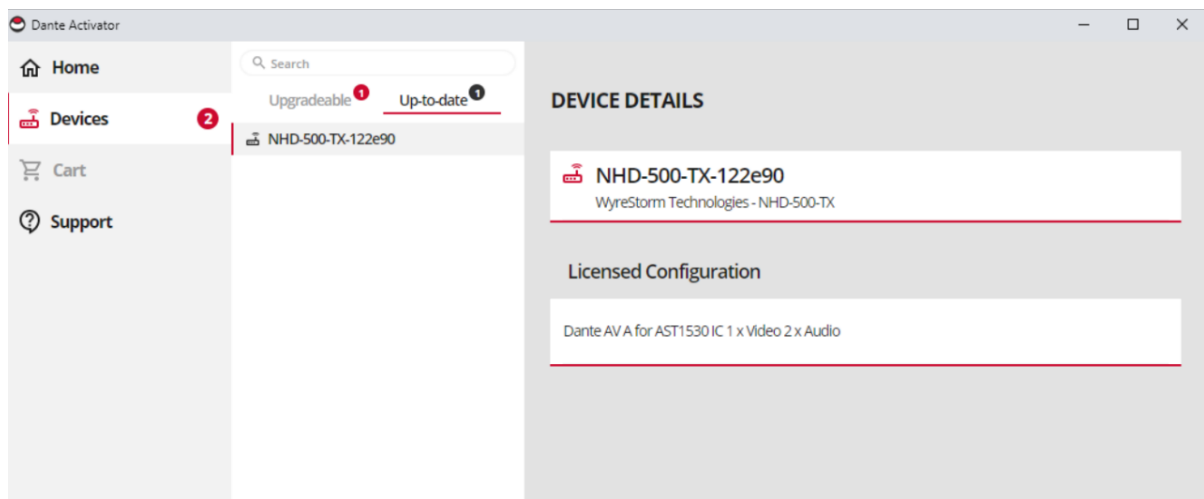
Dante Activator

Home

Devices 2

Cart

Support

Search

Upgradeable 1 Up-to-date 1

NHD-500-TX-122e90

DEVICE DETAILS

NHD-500-TX-122e90

WyreStorm Technologies - NHD-500-TX

Licensed Configuration

Dante AV A for AST1530 IC 1 x Video 2 x Audio